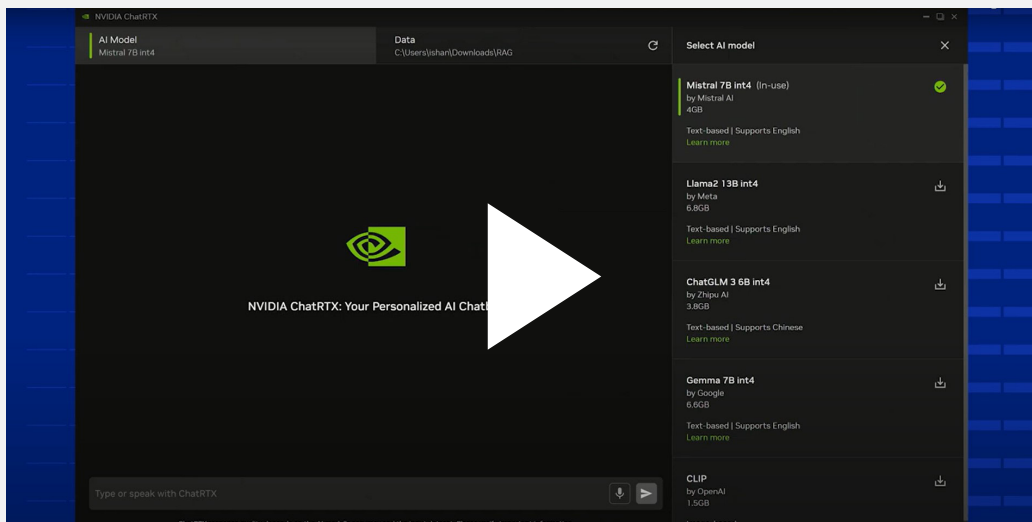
NVIDIA ChatRTX

AI Model
Mistral 7B int4

Data
C:\Users\ishan\Downloads\RAG

NVIDIA ChatRTX: Your Personalized AI Chat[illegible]

Type or speak with ChatRTX

Select AI model

Mistral 7B int4 (In-use)
by Mistral AI
4GB
Text-based | Supports English
Learn more

Llama2 13B int4
by Meta
6.8GB
Text-based | Supports English
Learn more

ChatGLM 3 6B int4
by Zhipu AI
3.8GB
Text-based | Supports Chinese
Learn more

Gemma 7B int4
by Google
6.6GB
Text-based | Supports English
Learn more

CLIP
by OpenAI
1.5GB